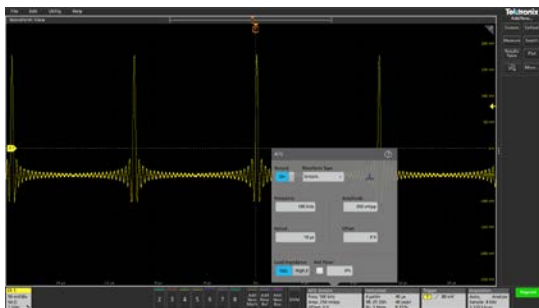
File Edit Utility Help
Waveform View
Tektronix
Add New...
Cursors
Callout
Measure
Search
Results Table
Plot
Ref
More...
AFG
Output
On
Waveform Type
Sample
Frequency
100 kHz
Amplitude
500 mVpp
Period
10 μs
Offset
0 V
Load Impedance
50Ω
High Z
Add Noise
0%
AFG
Horizontal
Trigger
Acquisition
Stopped